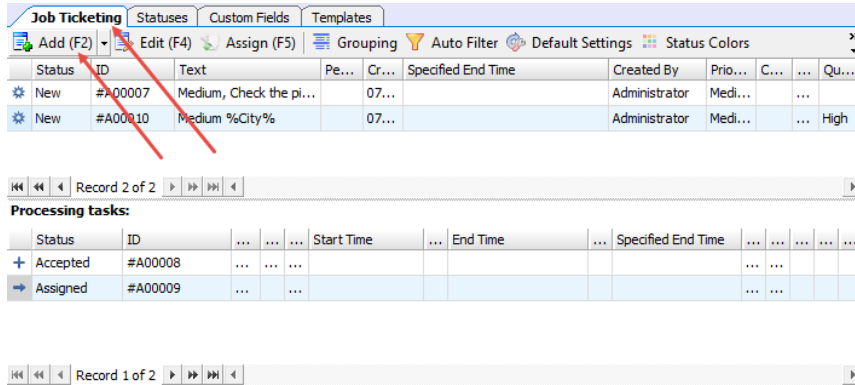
Job Ticketing | Statuses | Custom Fields | Templates

Add (F2) | Edit (F4) | Assign (F5) | Grouping | Auto Filter | Default Settings | Status Colors

| | Status | ID | Text | Pe... | Cr... | Specified End Time | Created By | Prio... | C... | ... | Qu... |
|---|---|---|---|---|---|---|---|---|---|---|---|
| | New | #A00007 | Medium, Check the pi... | | 07... | | Administrator | Medi... | | ... | |
| | New | #A00010 | Medium %City% | | 07... | | Administrator | Medi... | | ... | High |

Record 2 of 2

Processing tasks:

| | Status | ID | ... | ... | ... | Start Time | ... | End Time | ... | Specified End Time | ... | ... | ... | ... | ... |
|---|---|---|---|---|---|---|---|---|---|---|---|---|---|---|---|
| + | Accepted | #A00008 | ... | ... | ... | | | | | | ... | ... | | | |
| | Assigned | #A00009 | ... | | ... | | | | | | ... | ... | | | |

Record 1 of 2